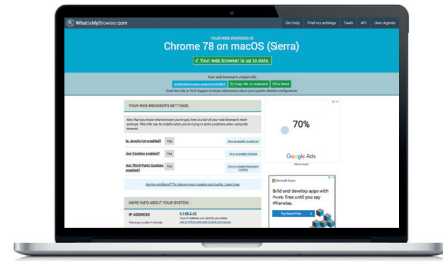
WhatIsMyBrowser.com

Get help Find my settings Tools API User Agents

YOUR WEB BROWSER IS:

Chrome 78 on macOS (Sierra)

✓ Your web browser is up to date.

Your web browser's unique URL:

YOUR WEB BROWSER'S SETTINGS

Is JavaScript enabled? Yes

Are Cookies enabled? Yes

Are Third-Party Cookies enabled? Yes

70%

Google Ads

Build and develop apps with Azure. Free until you say #Fornow.

Try Azure Free

MORE INFO ABOUT YOUR SYSTEM:

IP ADDRESS